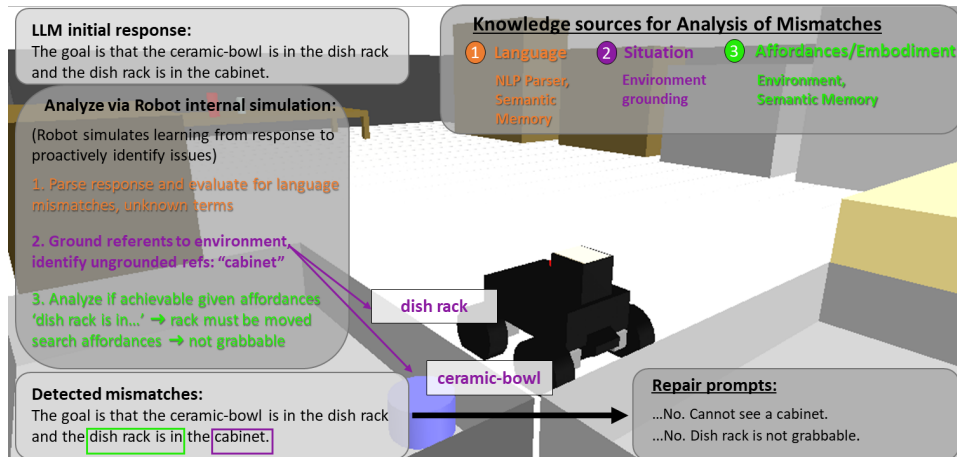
LLM initial response:
The goal is that the ceramic-bowl is in the dish rack and the dish rack is in the cabinet.

Knowledge sources for Analysis of Mismatches
1 Language
NLP Parser, Semantic Memory
2 Situation
Environment grounding
3 Affordances/Embodiment
Environment, Semantic Memory

Analyze via Robot internal simulation:
(Robot simulates learning from response to proactively identify issues)
1. Parse response and evaluate for language mismatches, unknown terms
2. Ground referents to environment, identify ungrounded refs: "cabinet"
3. Analyze if achievable given affordances 'dish rack is in...' → rack must be moved search affordances → not grabbable

dish rack

ceramic-bowl

Detected mismatches:
The goal is that the ceramic-bowl is in the dish rack and the dish rack is in the cabinet.

Repair prompts:
...No. Cannot see a cabinet.
...No. Dish rack is not grabbable.